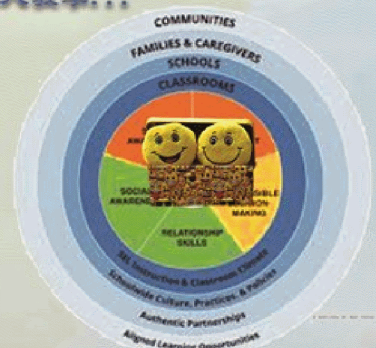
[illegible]

COMMUNITIES

FAMILIES & CAREGIVERS

SCHOOLS

CLASSROOMS

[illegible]

SOCIAL AWARENESS

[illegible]SIBLE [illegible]SION-MAKING

RELATIONSHIP SKILLS

SEL Instruction & Classroom Climate

Schoolwide Culture, Practices, & Policies

Authentic Partnerships

Aligned Learning Opportunities